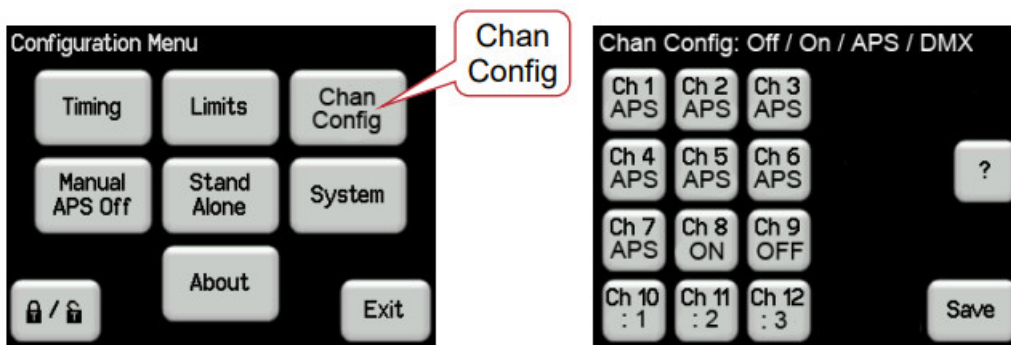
Configuration Menu

Chan Config

Timing

Limits

Chan Config

Manual APS Off

Stand Alone

System

About

Exit

Chan Config: Off / On / APS / DMX

Ch 1 APS

Ch 2 APS

Ch 3 APS

Ch 4 APS

Ch 5 APS

Ch 6 APS

?

Ch 7 APS

Ch 8 ON

Ch 9 OFF

Ch 10 : 1

Ch 11 : 2

Ch 12 : 3

Save